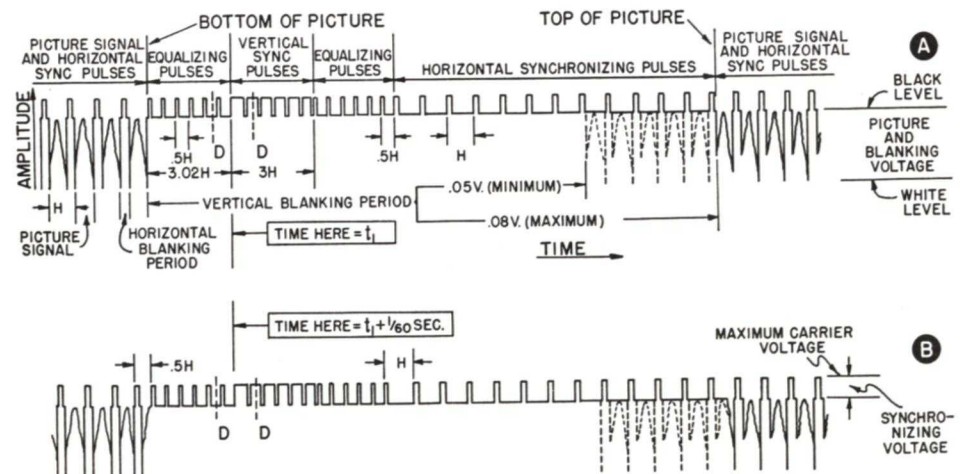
BOTTOM OF PICTURE

TOP OF PICTURE

PICTURE SIGNAL AND HORIZONTAL SYNC PULSES

EQUALIZING PULSES

VERTICAL SYNC PULSES

EQUALIZING PULSES

HORIZONTAL SYNCHRONIZING PULSES

PICTURE SIGNAL AND HORIZONTAL SYNC PULSES

A

BLACK LEVEL

PICTURE AND BLANKING VOLTAGE

WHITE LEVEL

AMPLITUDE

.5H

D

D

3.02H

3H

.5H

H

H

.05V. (MINIMUM)

VERTICAL BLANKING PERIOD

.08V. (MAXIMUM)

PICTURE SIGNAL

HORIZONTAL BLANKING PERIOD

TIME HERE = $t_1$

TIME

TIME HERE = $t_1 + \frac{1}{60}$ SEC.

MAXIMUM CARRIER VOLTAGE

B

.5H

H

D

D

SYNCHRONIZING VOLTAGE